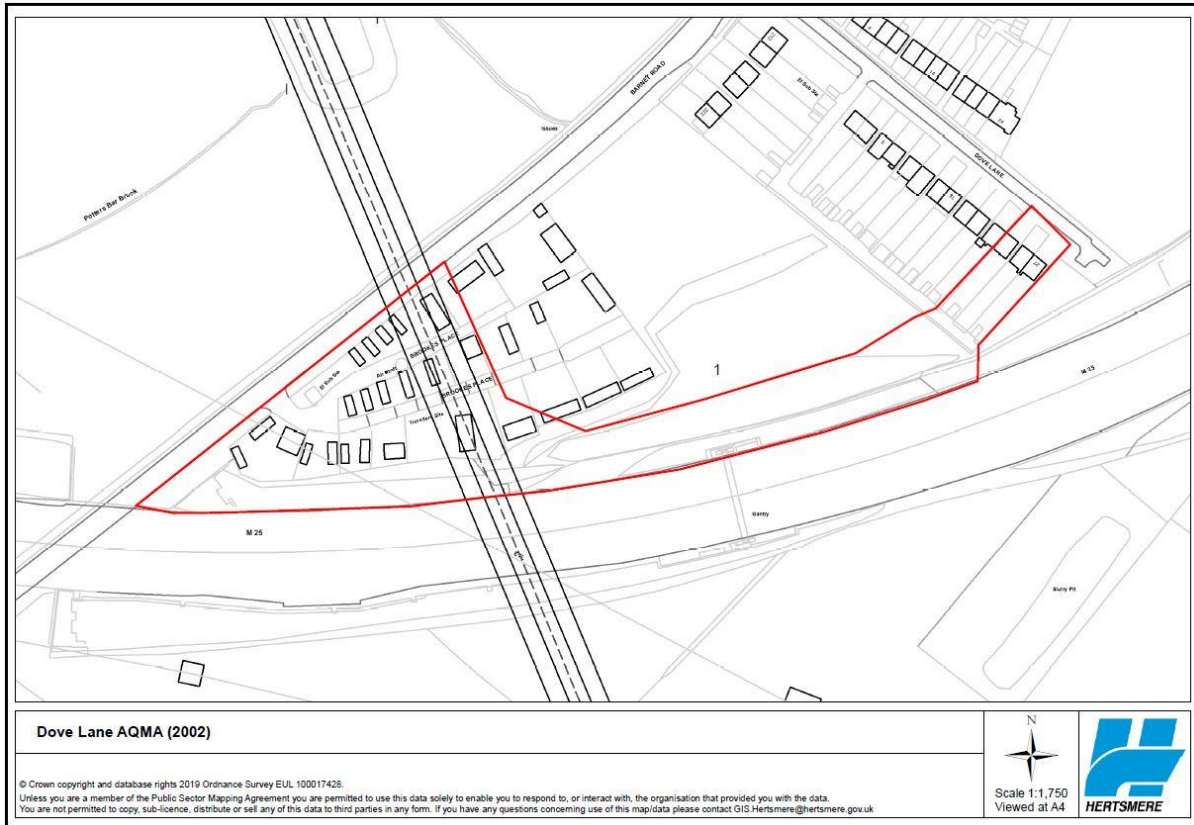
BARNET ROAD

Issues

Potters Bar Brook

DOVE LANE

BRIDGEFOOT PLACE

BRIDGEFOOT PLACE

1

M 25

M 25

Gantry

Slurry Pit

Dove Lane AQMA (2002)

© Crown copyright and database rights 2019 Ordnance Survey EUL 100017428.
Unless you are a member of the Public Sector Mapping Agreement you are permitted to use this data solely to enable you to respond to, or interact with, the organisation that provided you with the data.
You are not permitted to copy, sub-licence, distribute or sell any of this data to third parties in any form. If you have any questions concerning use of this map/data please contact GIS.Hertsmere@hertsmere.gov.uk

N

Scale 1:1,750
Viewed at A4

HERTSMERE